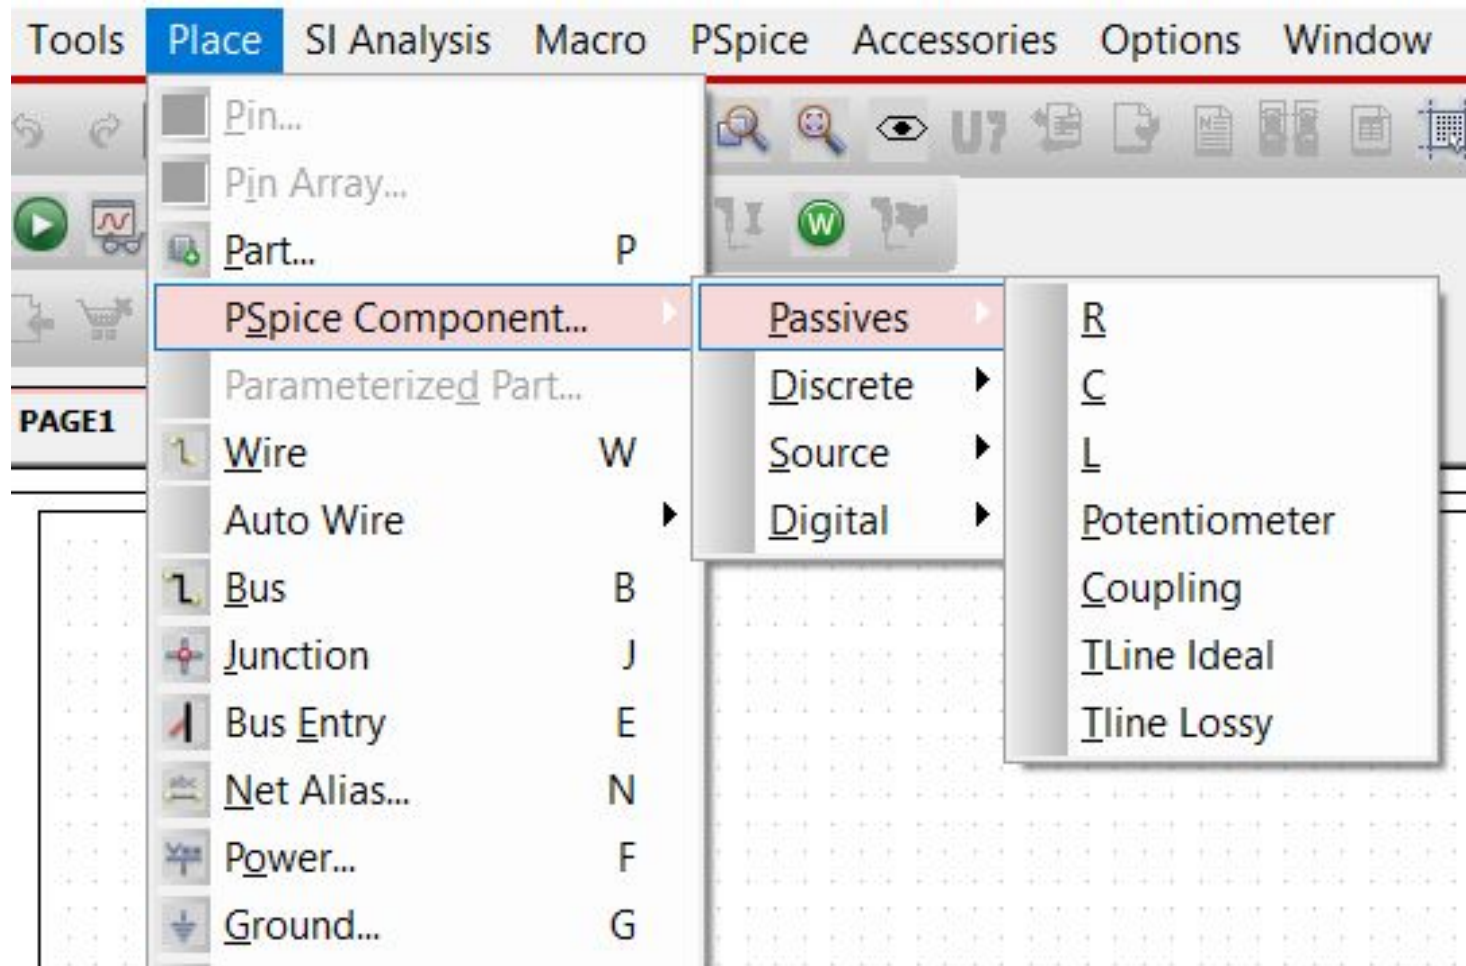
Tools Place SI Analysis Macro PSpice Accessories Options Window

Pin...
Pin Array...
Part... P
PSpice Component...
Parameterized Part...
Wire W
Auto Wire
Bus B
Junction J
Bus Entry E
Net Alias... N
Power... F
Ground... G

PAGE1

Passives
Discrete
Source
Digital

R
C
L
Potentiometer
Coupling
TLine Ideal
Tline Lossy